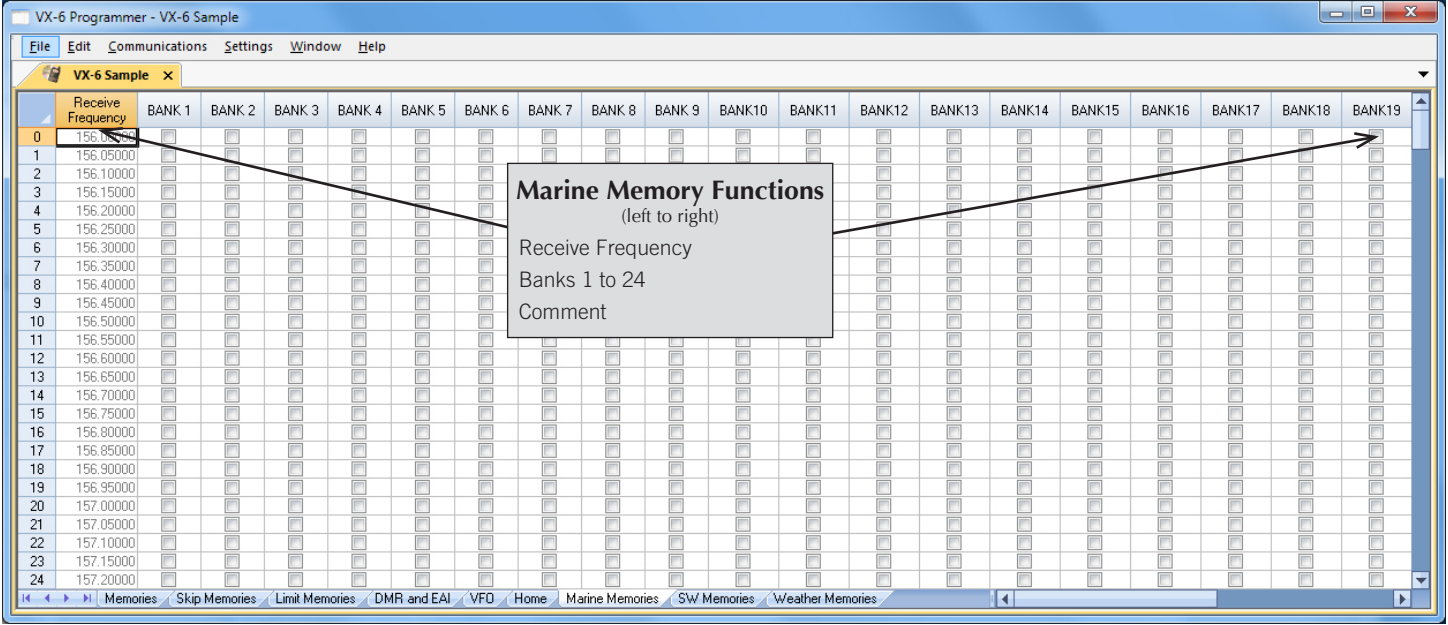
VX-6 Programmer - VX-6 Sample

File Edit Communications Settings Window Help

VX-6 Sample ×

| | Receive Frequency | BANK 1 | BANK 2 | BANK 3 | BANK 4 | BANK 5 | BANK 6 | BANK 7 | BANK 8 | BANK 9 | BANK10 | BANK11 | BANK12 | BANK13 | BANK14 | BANK15 | BANK16 | BANK17 | BANK18 | BANK19 |
|---|---|---|---|---|---|---|---|---|---|---|---|---|---|---|---|---|---|---|---|---|
| 0 | 156.00000 | | | | | | | | | | | | | | | | | | | |
| 1 | 156.05000 | | | | | | | | | | | | | | | | | | | |
| 2 | 156.10000 | | | | | | | | | | | | | | | | | | | |
| 3 | 156.15000 | | | | | | | | | | | | | | | | | | | |
| 4 | 156.20000 | | | | | | | | | | | | | | | | | | | |
| 5 | 156.25000 | | | | | | | | | | | | | | | | | | | |
| 6 | 156.30000 | | | | | | | | | | | | | | | | | | | |
| 7 | 156.35000 | | | | | | | | | | | | | | | | | | | |
| 8 | 156.40000 | | | | | | | | | | | | | | | | | | | |
| 9 | 156.45000 | | | | | | | | | | | | | | | | | | | |
| 10 | 156.50000 | | | | | | | | | | | | | | | | | | | |
| 11 | 156.55000 | | | | | | | | | | | | | | | | | | | |
| 12 | 156.60000 | | | | | | | | | | | | | | | | | | | |
| 13 | 156.65000 | | | | | | | | | | | | | | | | | | | |
| 14 | 156.70000 | | | | | | | | | | | | | | | | | | | |
| 15 | 156.75000 | | | | | | | | | | | | | | | | | | | |
| 16 | 156.80000 | | | | | | | | | | | | | | | | | | | |
| 17 | 156.85000 | | | | | | | | | | | | | | | | | | | |
| 18 | 156.90000 | | | | | | | | | | | | | | | | | | | |
| 19 | 156.95000 | | | | | | | | | | | | | | | | | | | |
| 20 | 157.00000 | | | | | | | | | | | | | | | | | | | |
| 21 | 157.05000 | | | | | | | | | | | | | | | | | | | |
| 22 | 157.10000 | | | | | | | | | | | | | | | | | | | |
| 23 | 157.15000 | | | | | | | | | | | | | | | | | | | |
| 24 | 157.20000 | | | | | | | | | | | | | | | | | | | |

Marine Memory Functions
(left to right)
Receive Frequency
Banks 1 to 24
Comment

Memories | Skip Memories | Limit Memories | DMR and EAI | VFO | Home | Marine Memories | SW Memories | Weather Memories